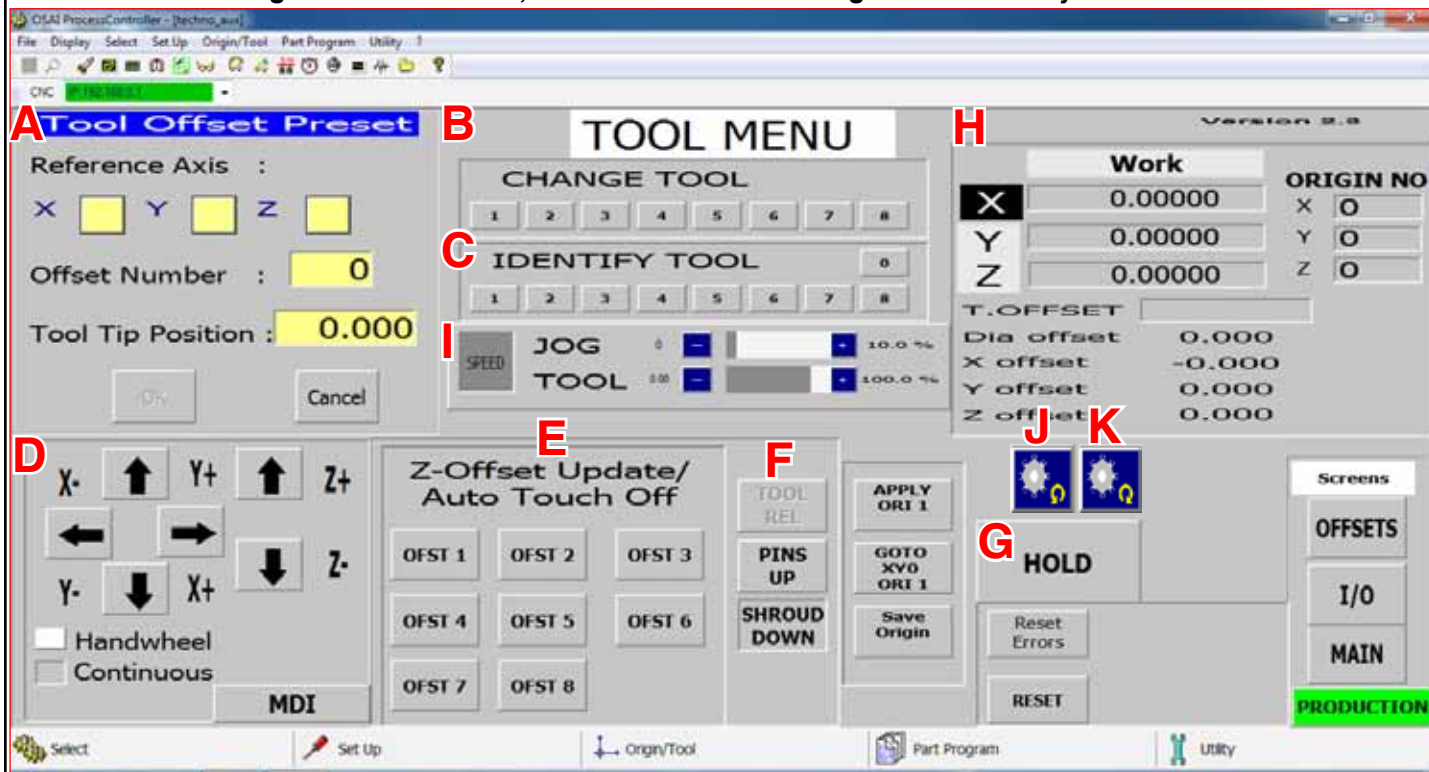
OSAI ProcessController - [techno_axi]

File Display Select Set Up Origin/Tool Part Program Utility ?

CNC

A Tool Offset Preset

Reference Axis :

X Y Z

Offset Number : 0

Tool Tip Position : 0.000

Ok Cancel

B TOOL MENU

CHANGE TOOL

1 2 3 4 5 6 7 8

C IDENTIFY TOOL 0

1 2 3 4 5 6 7 8

I SPEED JOG 0 − + 10.0 %

TOOL 0.00 − + 100.0 %

H Version 2.8

Work

ORIGIN NO

X 0.00000 X 0

Y 0.00000 Y 0

Z 0.00000 Z 0

T.OFFSET

Dia offset 0.000

X offset -0.000

Y offset 0.000

Z offset 0.000

J K

D X- Y+ Z+

Y- X+ Z-

Handwheel

Continuous

MDI

E Z-Offset Update/ Auto Touch Off

OFST 1 OFST 2 OFST 3

OFST 4 OFST 5 OFST 6

OFST 7 OFST 8

F TOOL REL

PINS UP

SHROUD DOWN

APPLY ORI 1

GOTO XY0 ORI 1

Save Origin

G HOLD

Reset Errors

RESET

Screens

OFFSETS

I/O

MAIN

PRODUCTION

Select Set Up Origin/Tool Part Program Utility